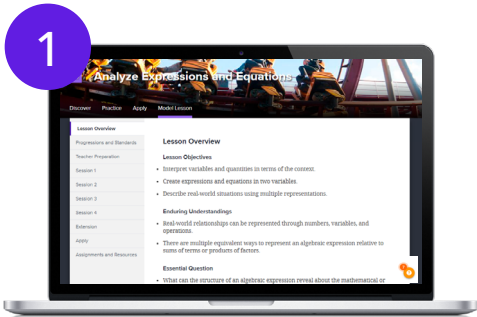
1

Analyze Expressions and Equations

Discover Practice Apply Model Lesson

Lesson Overview
Progressions and Standards
Teacher Preparation
Session 1
Session 2
Session 3
Session 4
Extension
Apply
Assignments and Resources

Lesson Overview

Lesson Objectives

- Interpret variables and quantities in terms of the context.
- Create expressions and equations in two variables.
- Describe real-world situations using multiple representations.

Enduring Understandings

- Real-world relationships can be represented through numbers, variables, and operations.
- There are multiple equivalent ways to represent an algebraic expression relative to sums of terms or products of factors.

Essential Question

- What can the structure of an algebraic expression reveal about the mathematical or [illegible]